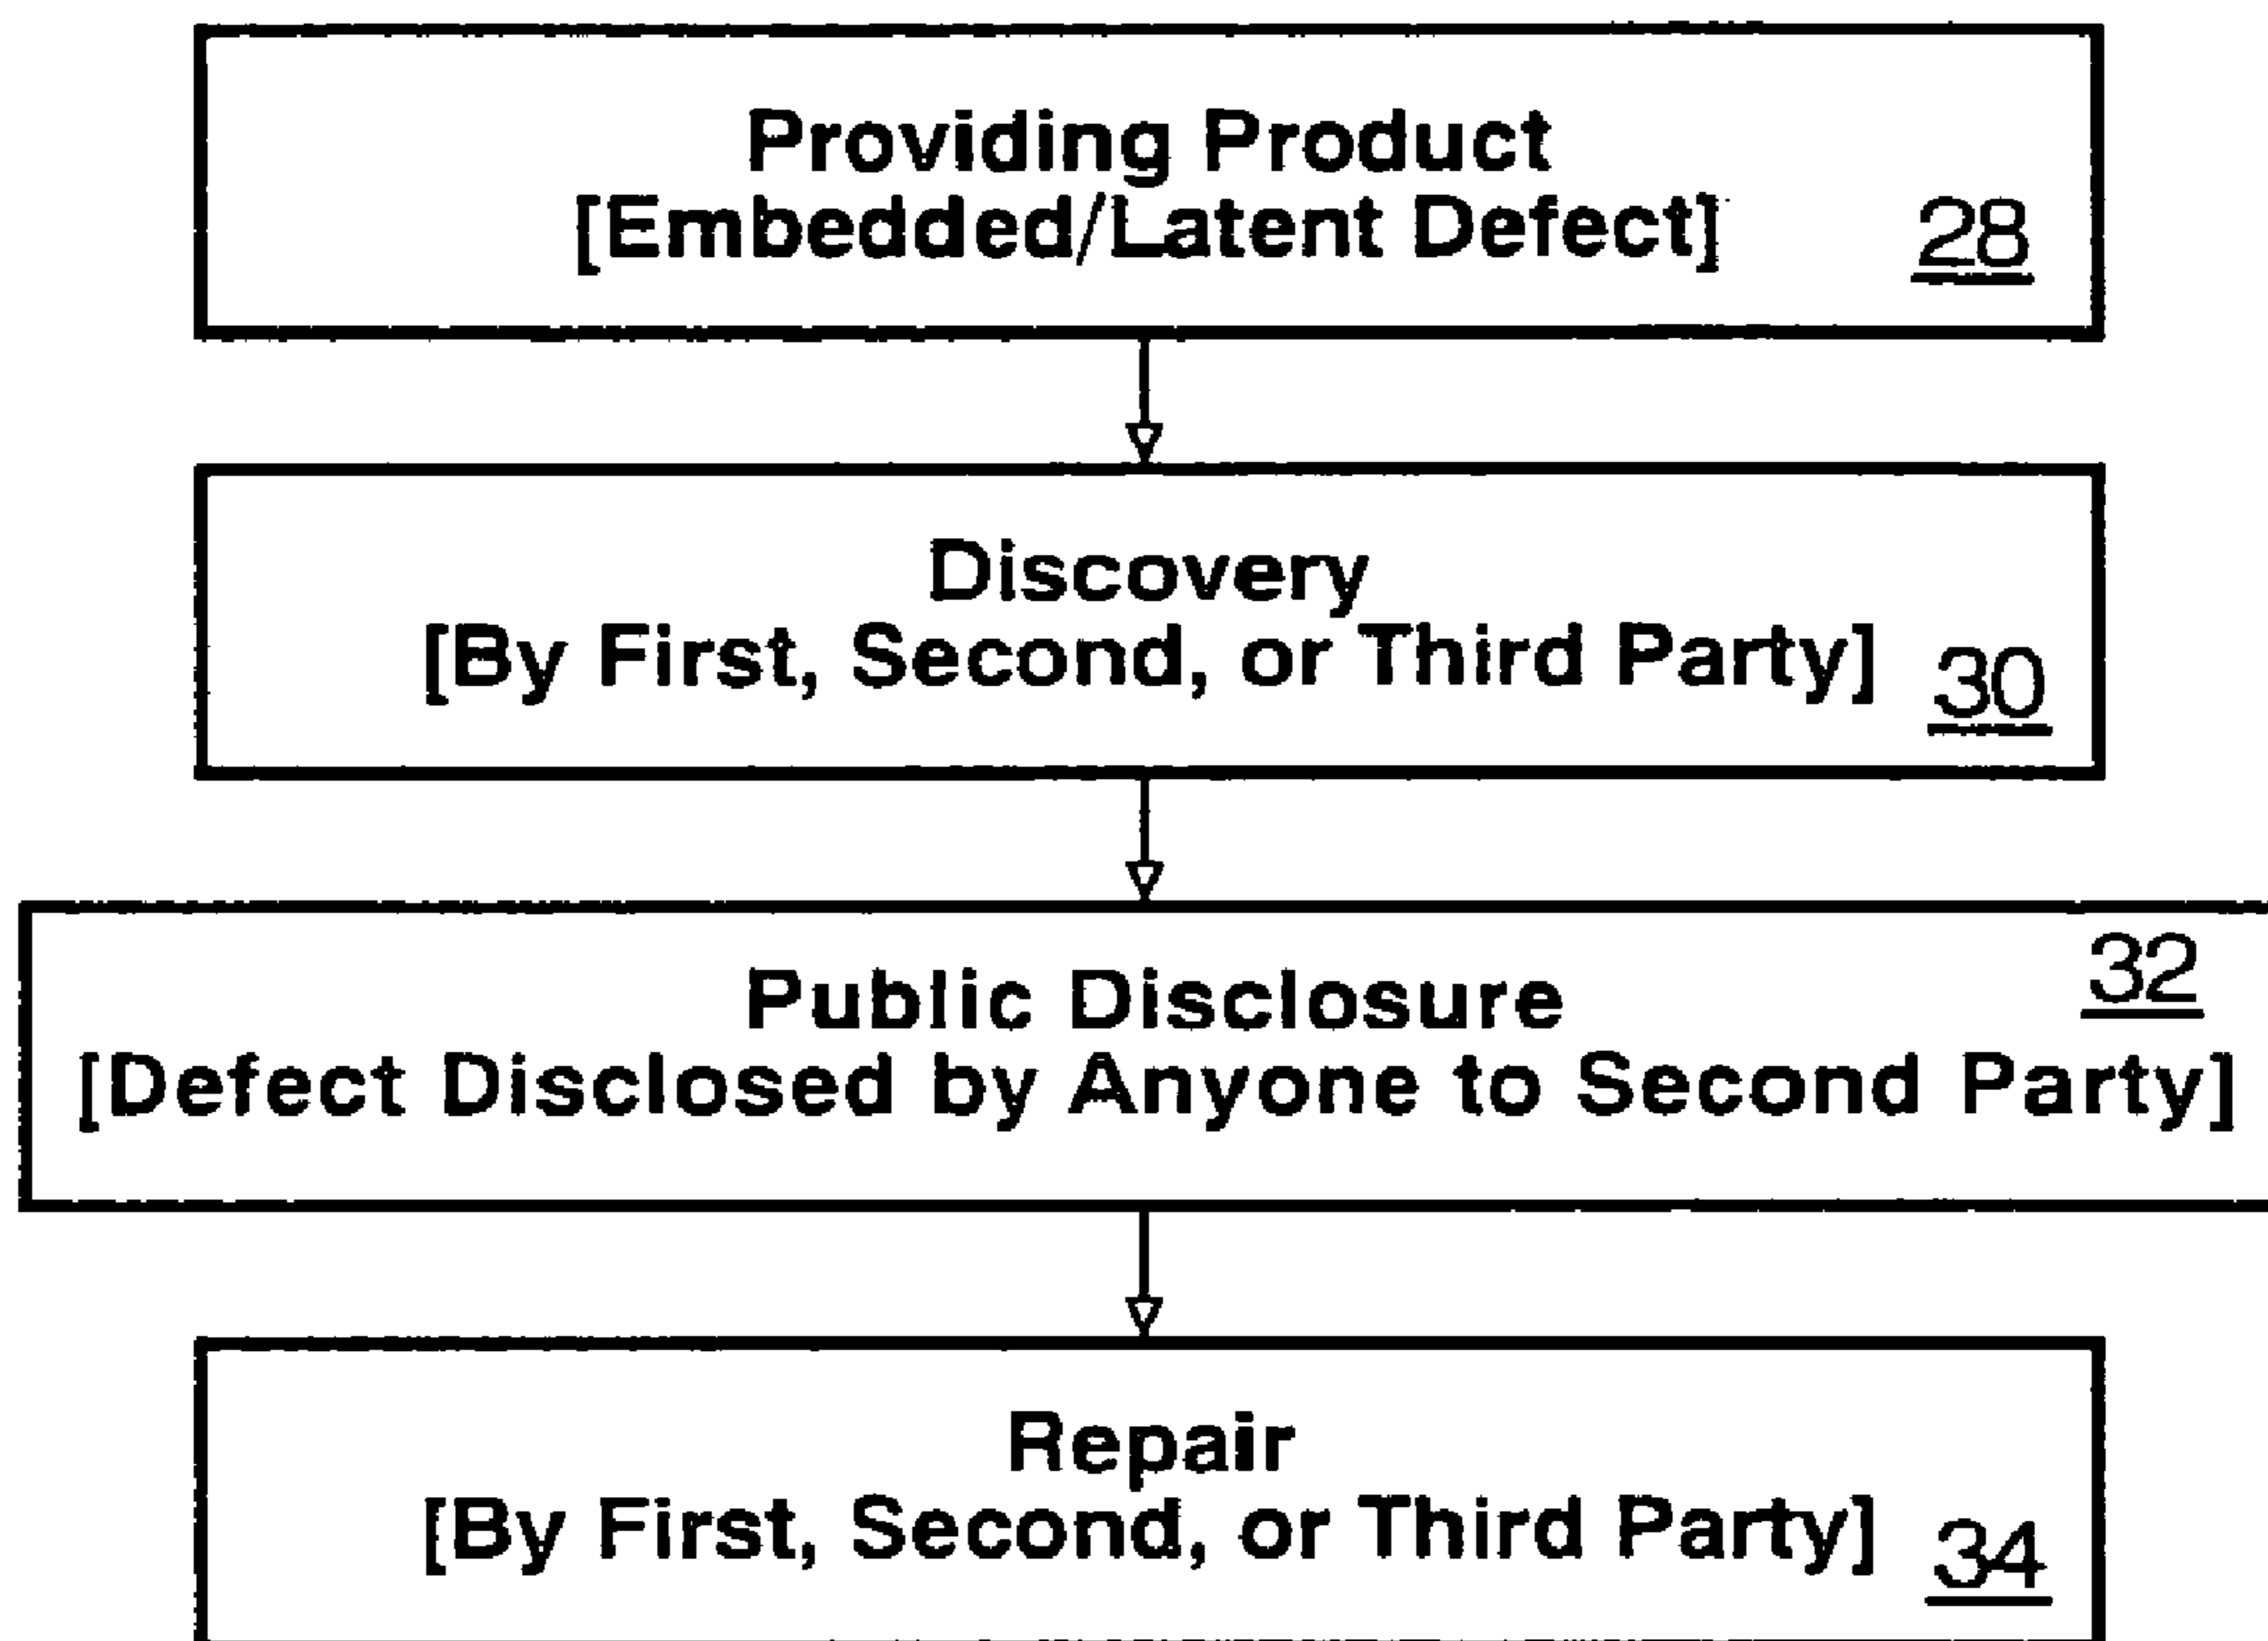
Providing Product
[Embedded/Latent Defect] 28

Discovery
[By First, Second, or Third Party] 30

Public Disclosure 32
[Defect Disclosed by Anyone to Second Party]

Repair
[By First, Second, or Third Party] 34